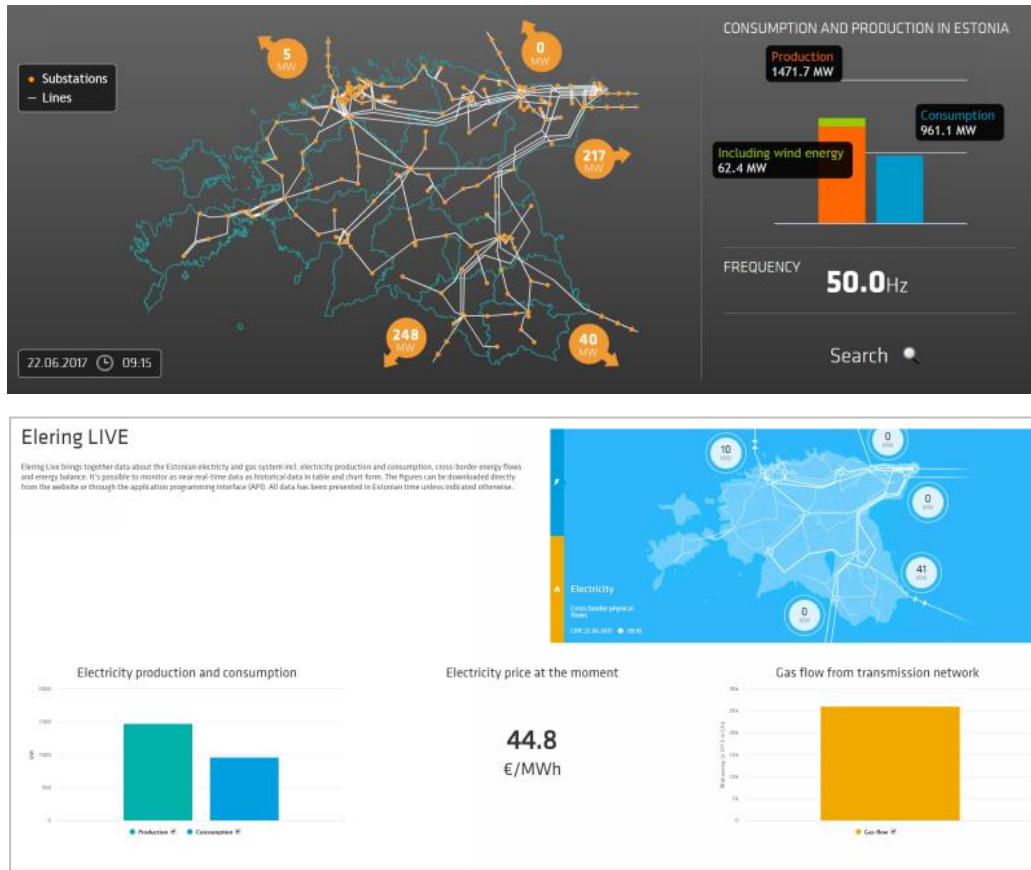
• Substations
— Lines

5 MW

0 MW

217 MW

248 MW

40 MW

22.06.2017 09:15

CONSUMPTION AND PRODUCTION IN ESTONIA

Production
1471.7 MW

Consumption
961.1 MW

Including wind energy
62.4 MW

FREQUENCY 50.0Hz

Search

Elering LIVE

Elering Live brings together data about the Estonian electricty and gas system incl. electricity production and consumption, cross-border energy flows and energy balance. It's possible to monitor as near real-time data as historical data in table and chart form. The figures can be downloaded directly from the website or through the application programming interface (API). All data has been presented in Estonian time unless indicated otherwise.

10 MW

0 MW

0 MW

41 MW

0 MW

Electricity
Cross-border physical flows
LIVE 22.06.2017 09:15

Electricity production and consumption

2000
1500
1000
500
0

MW

• Production • Consumption

Electricity price at the moment

44.8
€/MWh

Gas flow from transmission network

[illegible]

• Gas flow